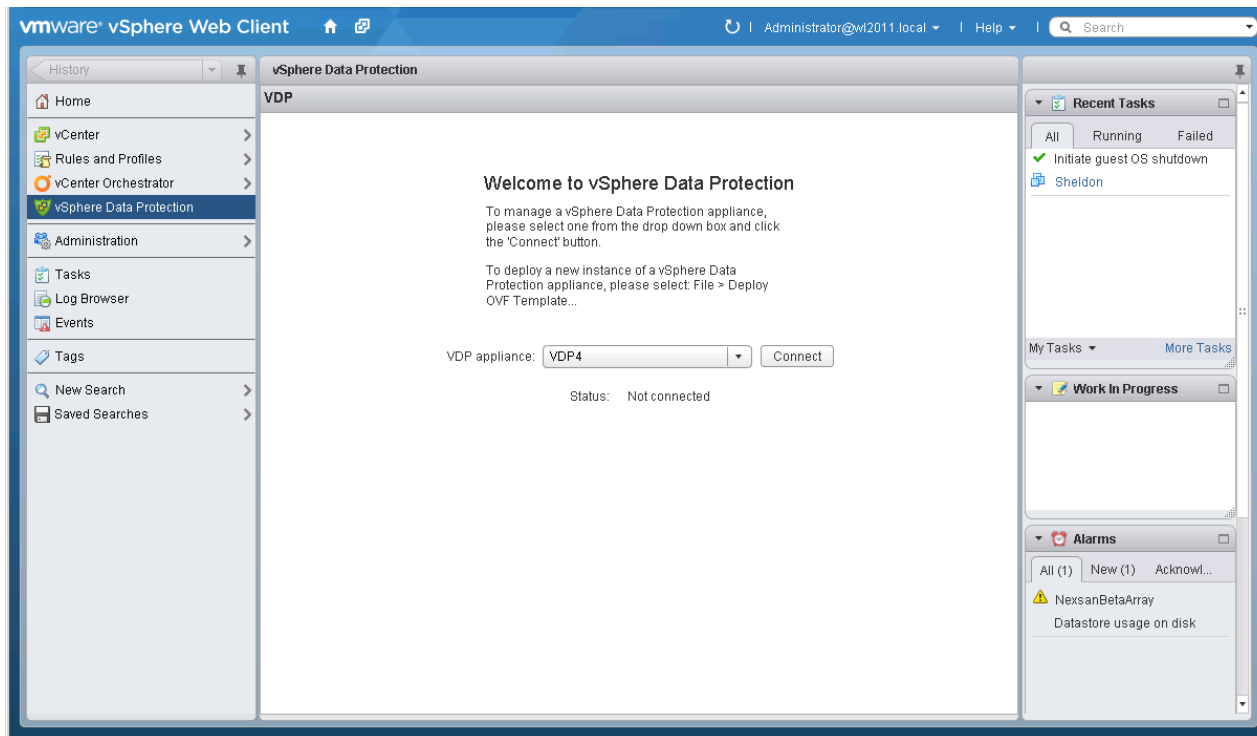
vmware® vSphere Web Client | Administrator@wl2011.local ▾ | Help ▾ | Search

History

Home
vCenter
Rules and Profiles
vCenter Orchestrator
vSphere Data Protection
Administration
Tasks
Log Browser
Events
Tags
New Search
Saved Searches

vSphere Data Protection

VDP

Welcome to vSphere Data Protection

To manage a vSphere Data Protection appliance, please select one from the drop down box and click the 'Connect' button.

To deploy a new instance of a vSphere Data Protection appliance, please select: File > Deploy OVF Template...

VDP appliance: VDP4 Connect

Status: Not connected

Recent Tasks

All Running Failed
Initiate guest OS shutdown
Sheldon

My Tasks ▾ More Tasks

Work In Progress

Alarms

All (1) New (1) Acknowl...
NexsanBetaArray
Datastore usage on disk